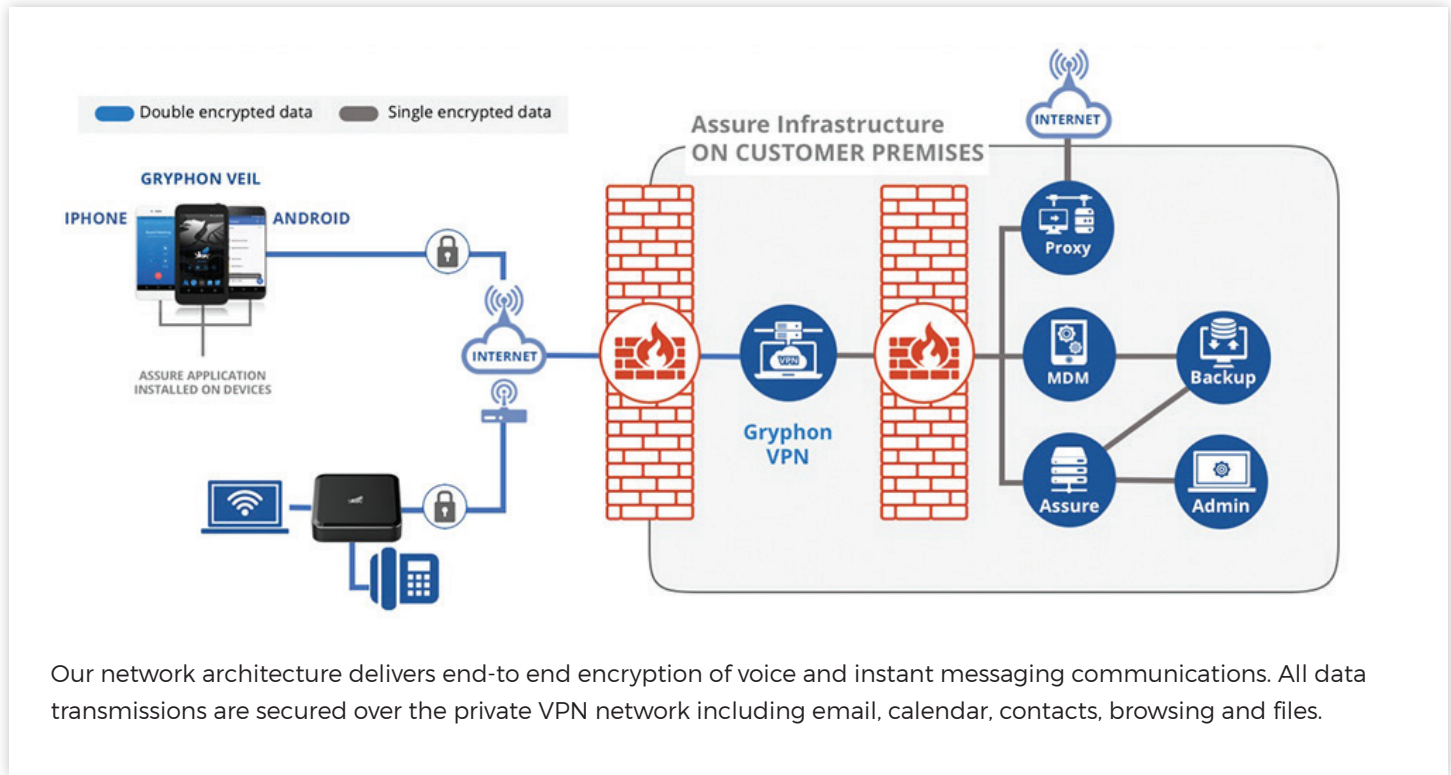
Double encrypted data Single encrypted data

GRYPHON VEIL

IPHONE

ANDROID

ASSURE APPLICATION INSTALLED ON DEVICES

INTERNET

Assure Infrastructure
ON CUSTOMER PREMISES

INTERNET

VPN

Gryphon VPN

Proxy

MDM

Backup

Assure

Admin

Our network architecture delivers end-to end encryption of voice and instant messaging communications. All data transmissions are secured over the private VPN network including email, calendar, contacts, browsing and files.